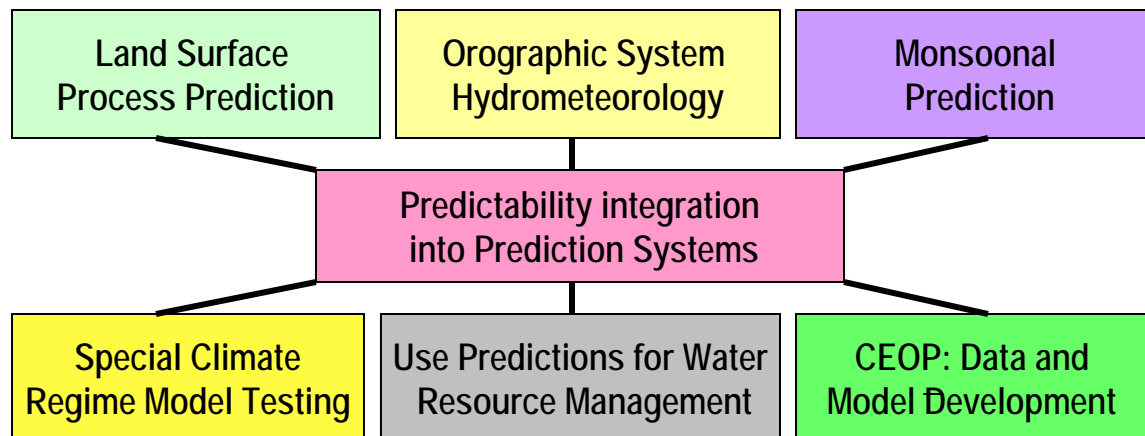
Land Surface Process Prediction

Orographic System Hydrometeorology

Monsoonal Prediction

Predictability integration into Prediction Systems

Special Climate Regime Model Testing

Use Predictions for Water Resource Management

CEOP: Data and Model Development